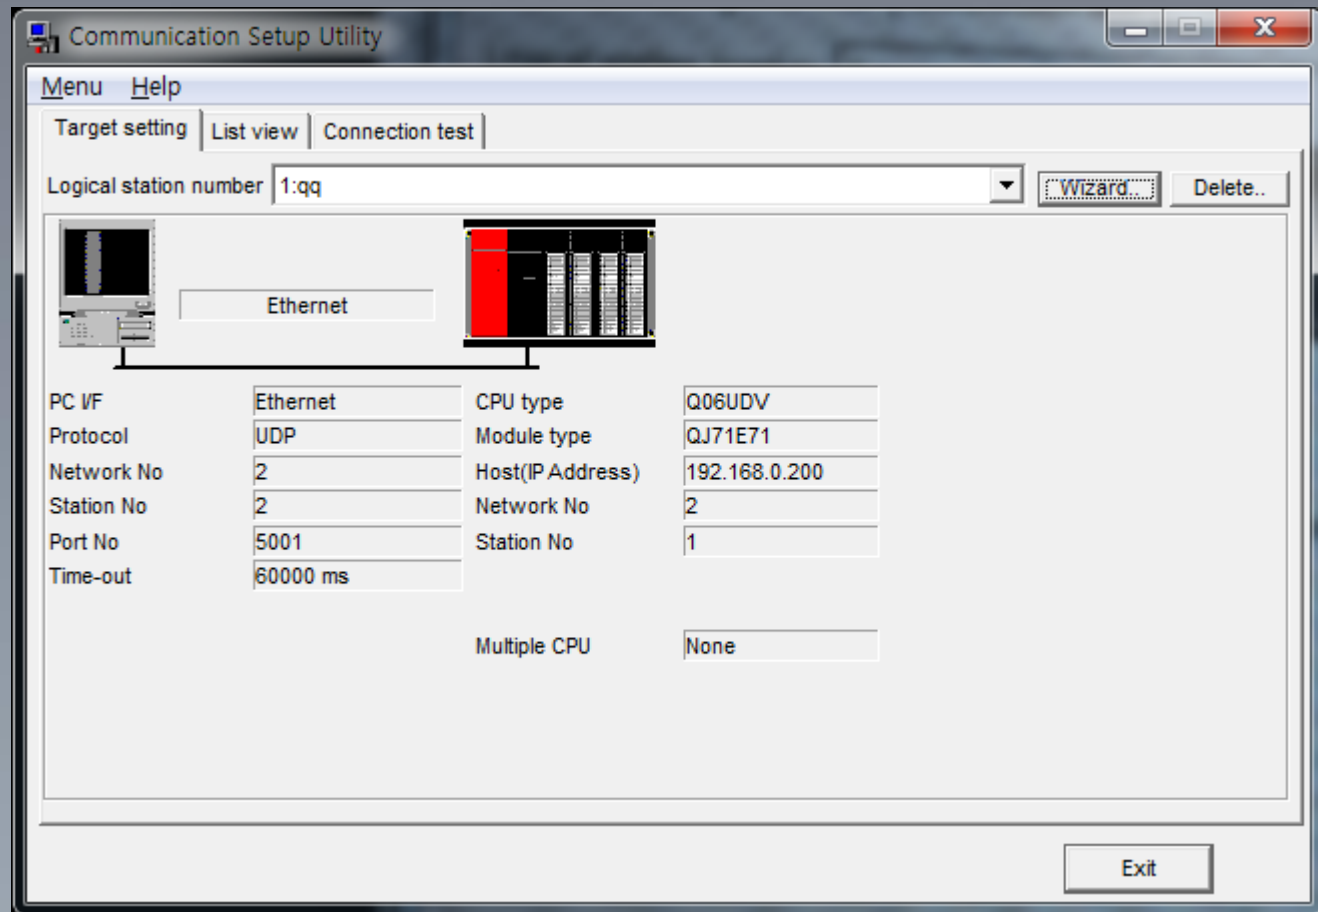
Communication Setup Utility

Menu Help

Target setting | List view | Connection test

Logical station number 1:qq Wizard.. Delete..

Ethernet

| | | | |
|---|---|---|---|
| PC I/F | Ethernet | CPU type | Q06UDV |
| Protocol | UDP | Module type | QJ71E71 |
| Network No | 2 | Host(IP Address) | 192.168.0.200 |
| Station No | 2 | Network No | 2 |
| Port No | 5001 | Station No | 1 |
| Time-out | 60000 ms | | |

Multiple CPU None

Exit